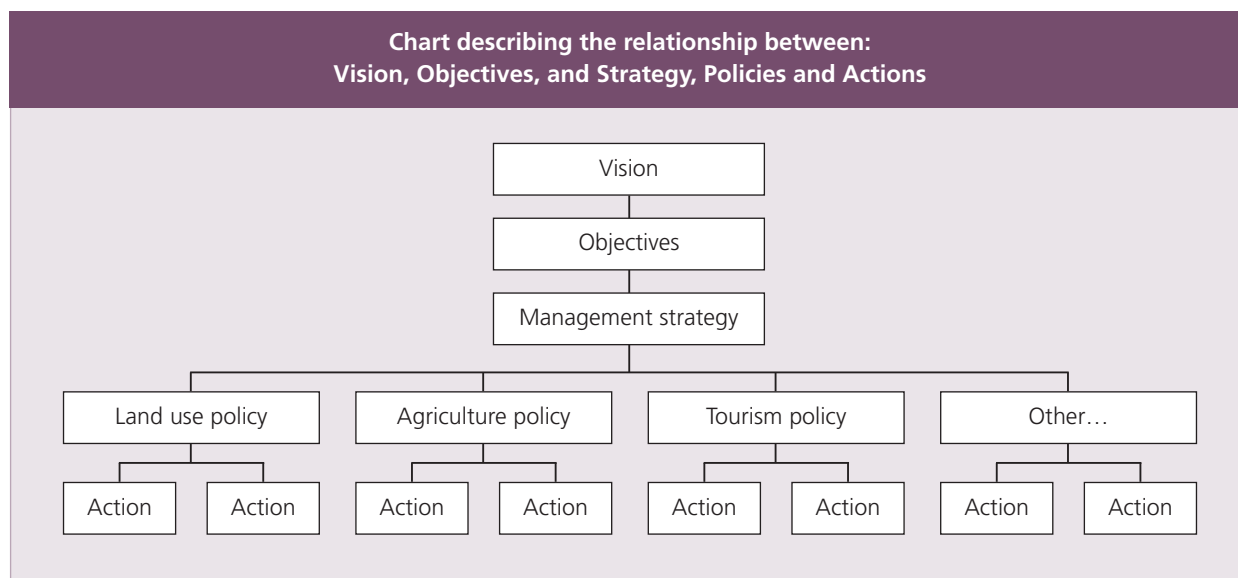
Chart describing the relationship between:
Vision, Objectives, and Strategy, Policies and Actions

Vision

Objectives

Management strategy

Land use policy

Action

Action

Agriculture policy

Action

Action

Tourism policy

Action

Action

Other…

Action

Action